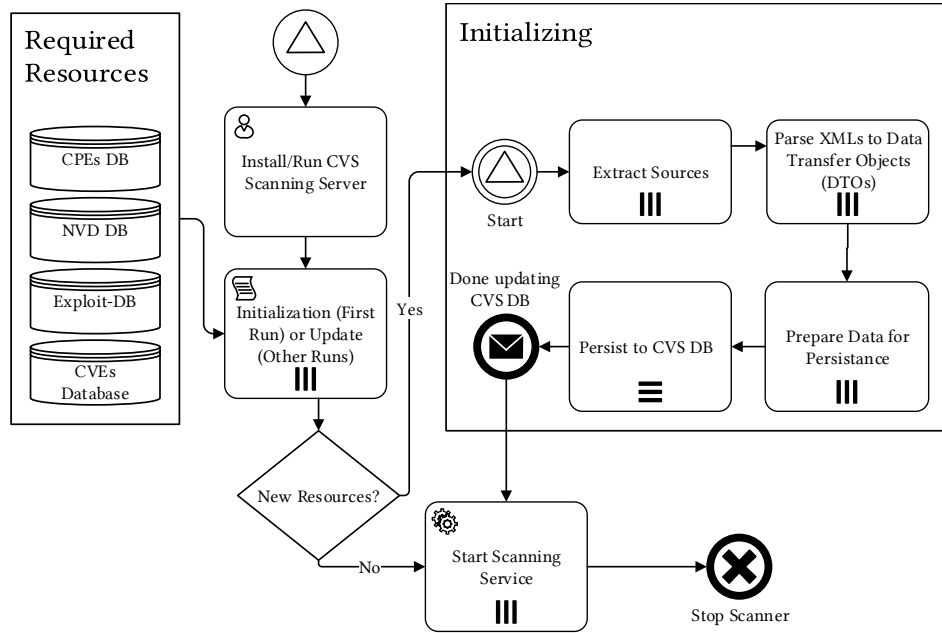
Required Resources

CPEs DB

NVD DB

Exploit-DB

CVEs Database

Install/Run CVS Scanning Server

Initialization (First Run) or Update (Other Runs)

Yes

New Resources?

No

Initializing

Start

Extract Sources

Parse XMLs to Data Transfer Objects (DTOs)

Done updating CVS DB

Persist to CVS DB

Prepare Data for Persistance

Start Scanning Service

Stop Scanner